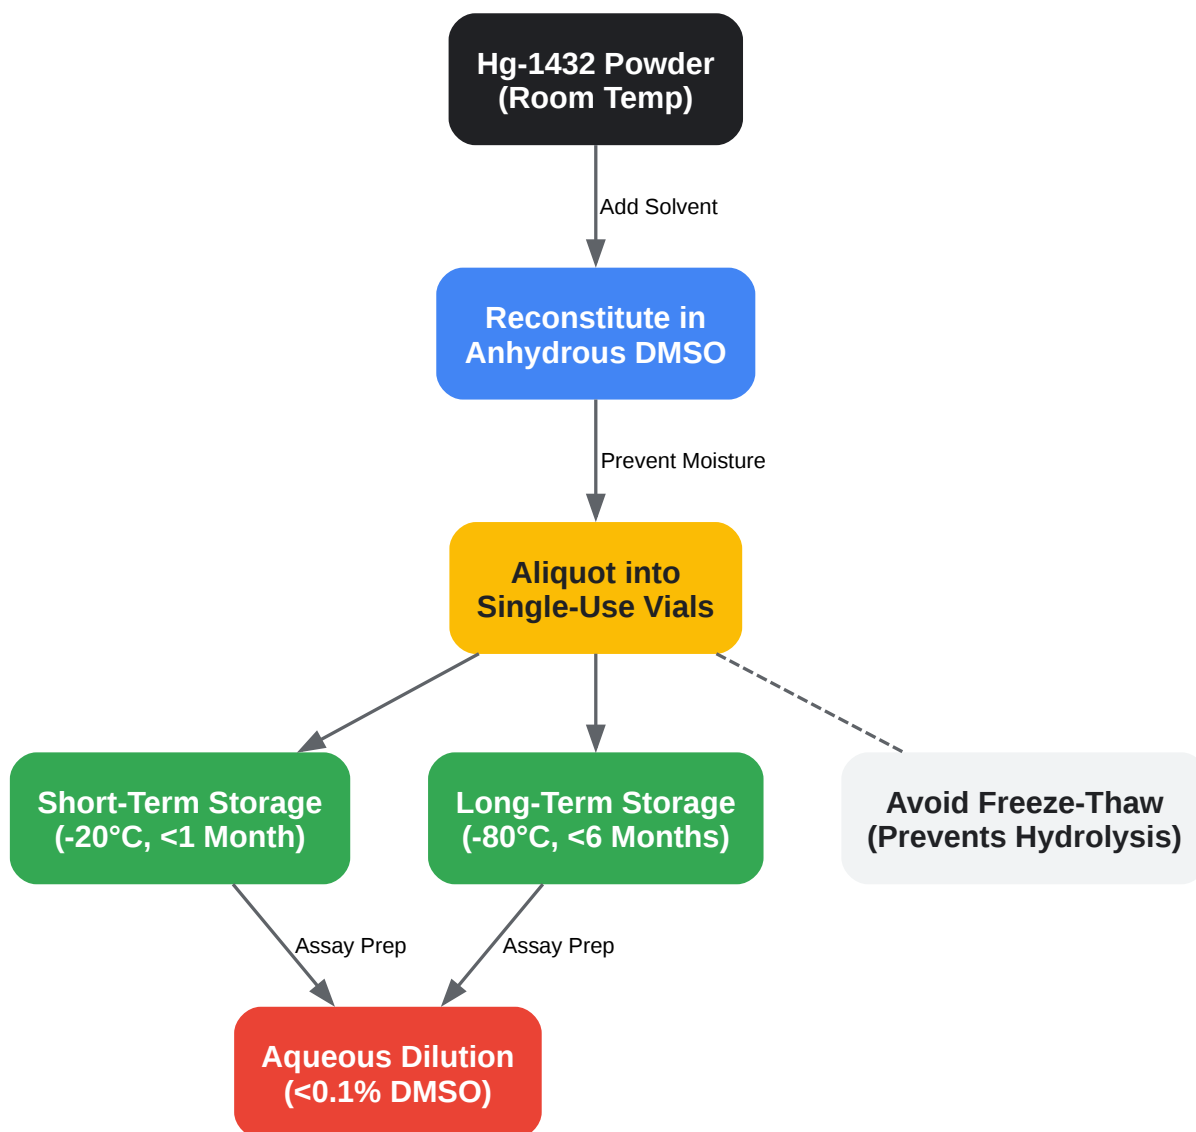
Hg-1432 Powder
(Room Temp)

Add Solvent

Reconstitute in
Anhydrous DMSO

Prevent Moisture

Aliquot into
Single-Use Vials

Short-Term Storage
(-20°C, <1 Month)

Long-Term Storage
(-80°C, <6 Months)

Avoid Freeze-Thaw
(Prevents Hydrolysis)

Assay Prep

Assay Prep

Aqueous Dilution
(<0.1% DMSO)